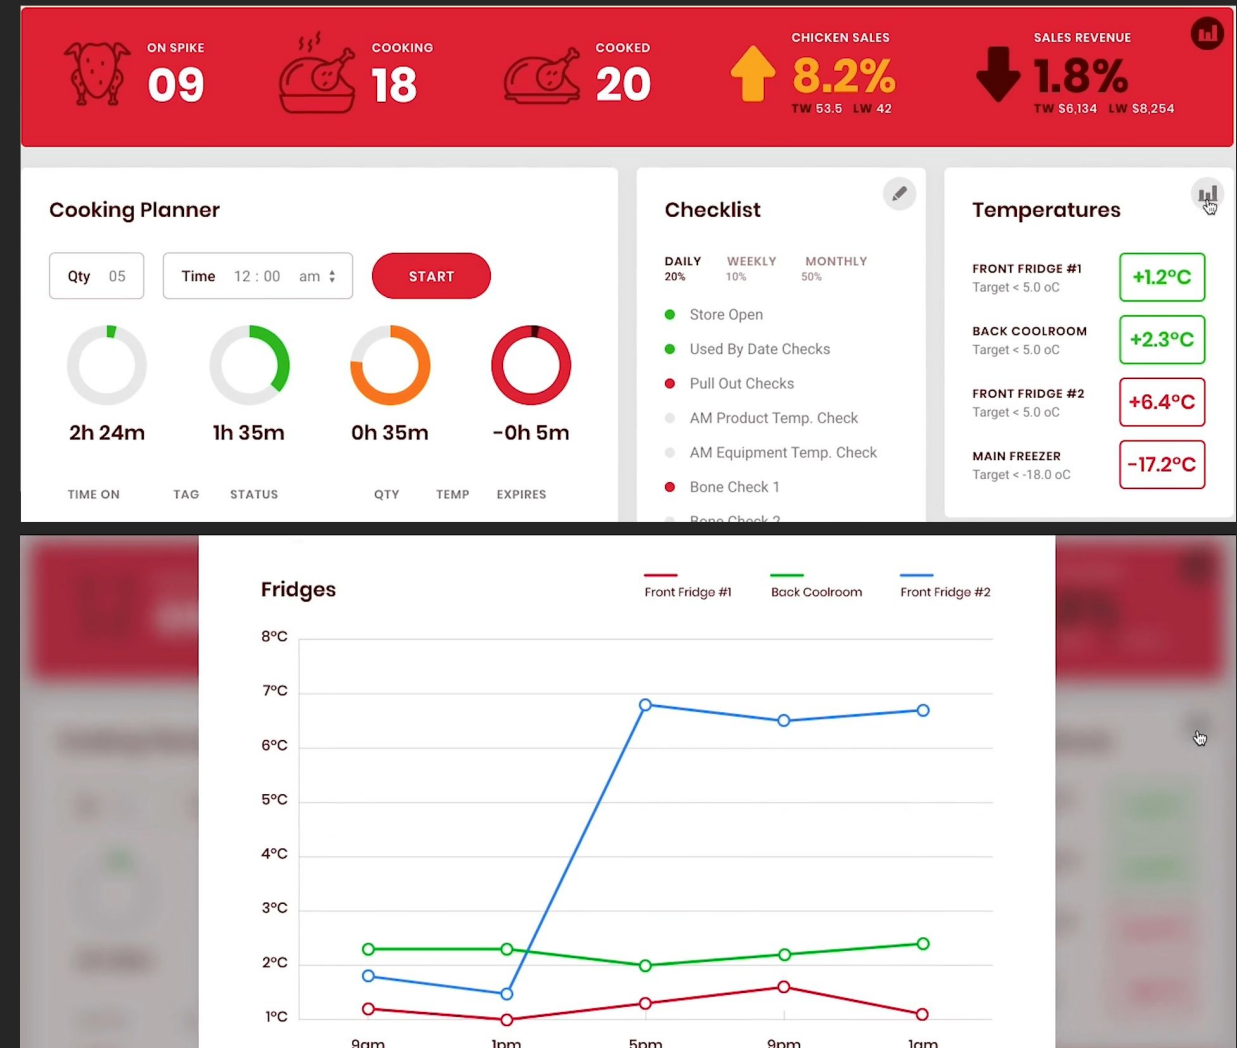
ON SPIKE
09

COOKING
18

COOKED
20

CHICKEN SALES
8.2%
TW 53.5 LW 42

SALES REVENUE
1.8%
TW $6,134 LW $8,254

Cooking Planner

Qty 05

Time 12 : 00 am

START

2h 24m

1h 35m

0h 35m

-0h 5m

TIME ON TAG STATUS QTY TEMP EXPIRES

Checklist

DAILY 20%
WEEKLY 10%
MONTHLY 50%

Store Open
Used By Date Checks
Pull Out Checks
AM Product Temp. Check
AM Equipment Temp. Check
Bone Check 1
Bone Check 2

Temperatures

FRONT FRIDGE #1
Target < 5.0 oC
+1.2°C

BACK COOLROOM
Target < 5.0 oC
+2.3°C

FRONT FRIDGE #2
Target < 5.0 oC
+6.4°C

MAIN FREEZER
Target < -18.0 oC
-17.2°C

Fridges

Front Fridge #1
Back Coolroom
Front Fridge #2

8°C
7°C
6°C
5°C
4°C
3°C
2°C
1°C

9am
1pm
5pm
9pm
1am